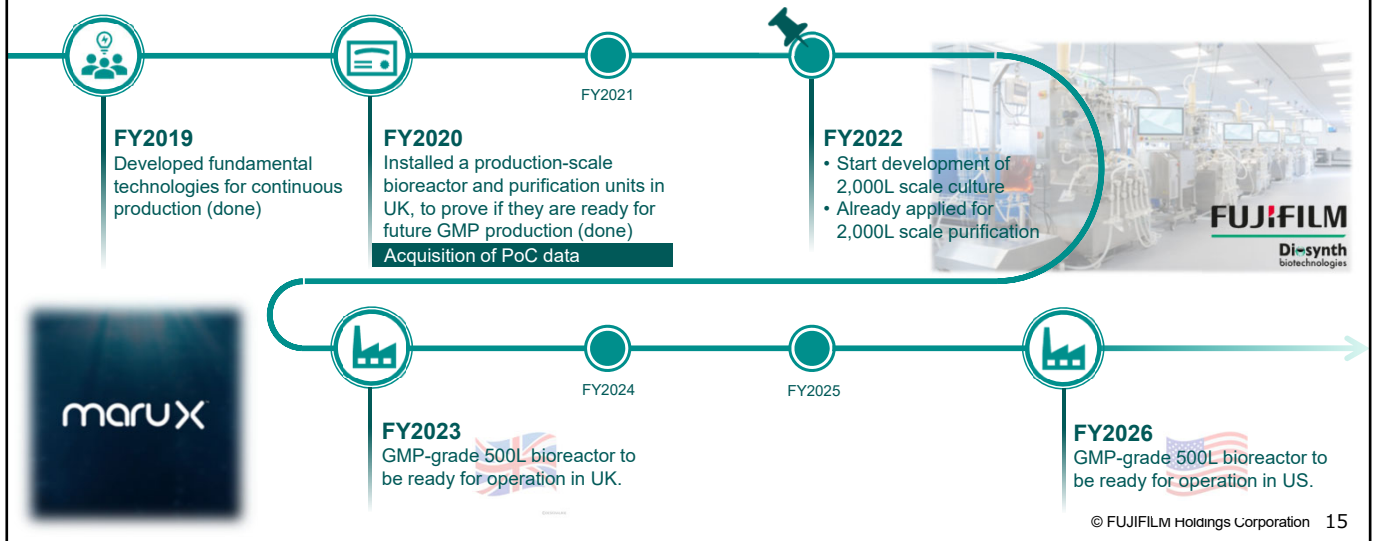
FY2021

FY2019
Developed fundamental technologies for continuous production (done)

FY2020
Installed a production-scale bioreactor and purification units in UK, to prove if they are ready for future GMP production (done)
Acquisition of PoC data

FY2022
• Start development of 2,000L scale culture
• Already applied for 2,000L scale purification

FUJIFILM
Diosynth
biotechnologies

maru X

FY2024

FY2025

FY2023
GMP-grade 500L bioreactor to be ready for operation in UK.

FY2026
GMP-grade 500L bioreactor to be ready for operation in US.

© FUJIFILM Holdings Corporation 15